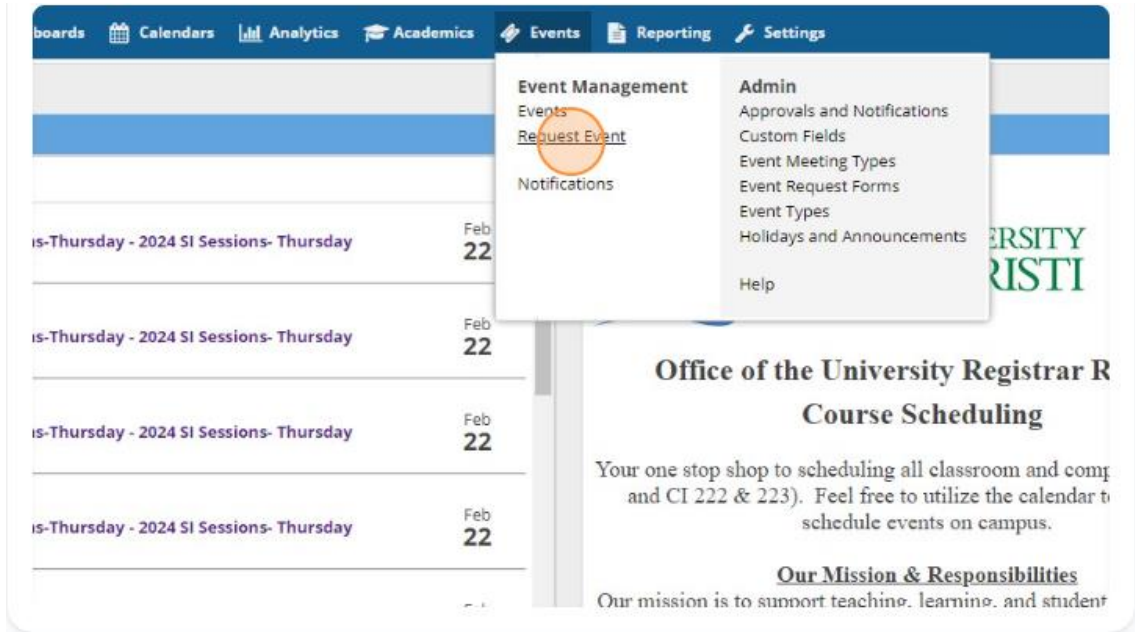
boards Calendars Analytics Academics Events Reporting Settings

Event Management
Events
Request Event

Notifications

Admin
Approvals and Notifications
Custom Fields
Event Meeting Types
Event Request Forms
Event Types
Holidays and Announcements

Help

ıs-Thursday - 2024 SI Sessions- Thursday Feb 22

ıs-Thursday - 2024 SI Sessions- Thursday Feb 22

ıs-Thursday - 2024 SI Sessions- Thursday Feb 22

ıs-Thursday - 2024 SI Sessions- Thursday Feb 22

ERSITY
RISTI

Office of the University Registrar R
Course Scheduling

Your one stop shop to scheduling all classroom and comp and CI 222 & 223). Feel free to utilize the calendar t schedule events on campus.

Our Mission & Responsibilities
Our mission is to support teaching, learning, and student